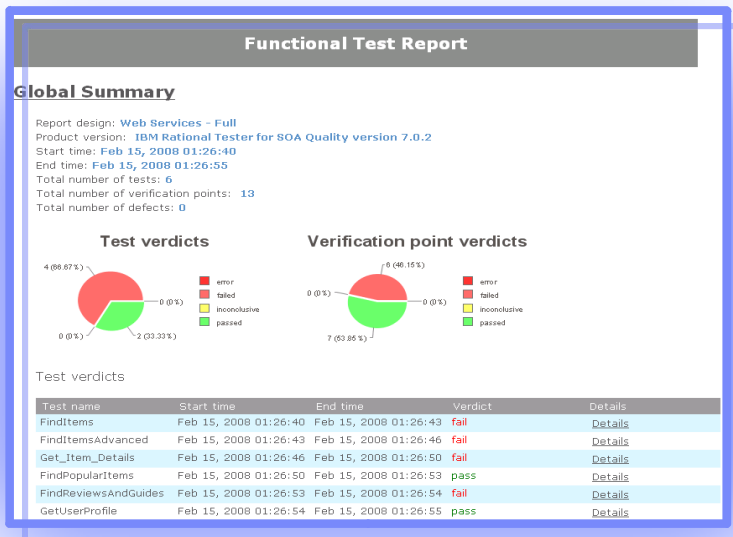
Functional Test Report

Global Summary

Report design: Web Services - Full
Product version: IBM Rational Tester for SOA Quality version 7.0.2
Start time: Feb 15, 2008 01:26:40
End time: Feb 15, 2008 01:26:55
Total number of tests: 6
Total number of verification points: 13
Total number of defects: 0

Test verdicts

4 (66.67 %)
0 (0 %)
0 (0 %)
2 (33.33 %)

error
failed
inconclusive
passed

Verification point verdicts

6 (46.15 %)
0 (0 %)
0 (0 %)
7 (53.85 %)

error
failed
inconclusive
passed

Test verdicts

| Test name | Start time | End time | Verdict | Details |
|---|---|---|---|---|
| FindItems | Feb 15, 2008 01:26:40 | Feb 15, 2008 01:26:43 | fail | Details |
| FindItemsAdvanced | Feb 15, 2008 01:26:43 | Feb 15, 2008 01:26:46 | fail | Details |
| Get_Item_Details | Feb 15, 2008 01:26:46 | Feb 15, 2008 01:26:50 | fail | Details |
| FindPopularItems | Feb 15, 2008 01:26:50 | Feb 15, 2008 01:26:53 | pass | Details |
| FindReviewsAndGuides | Feb 15, 2008 01:26:53 | Feb 15, 2008 01:26:54 | fail | Details |
| GetUserProfile | Feb 15, 2008 01:26:54 | Feb 15, 2008 01:26:55 | pass | Details |